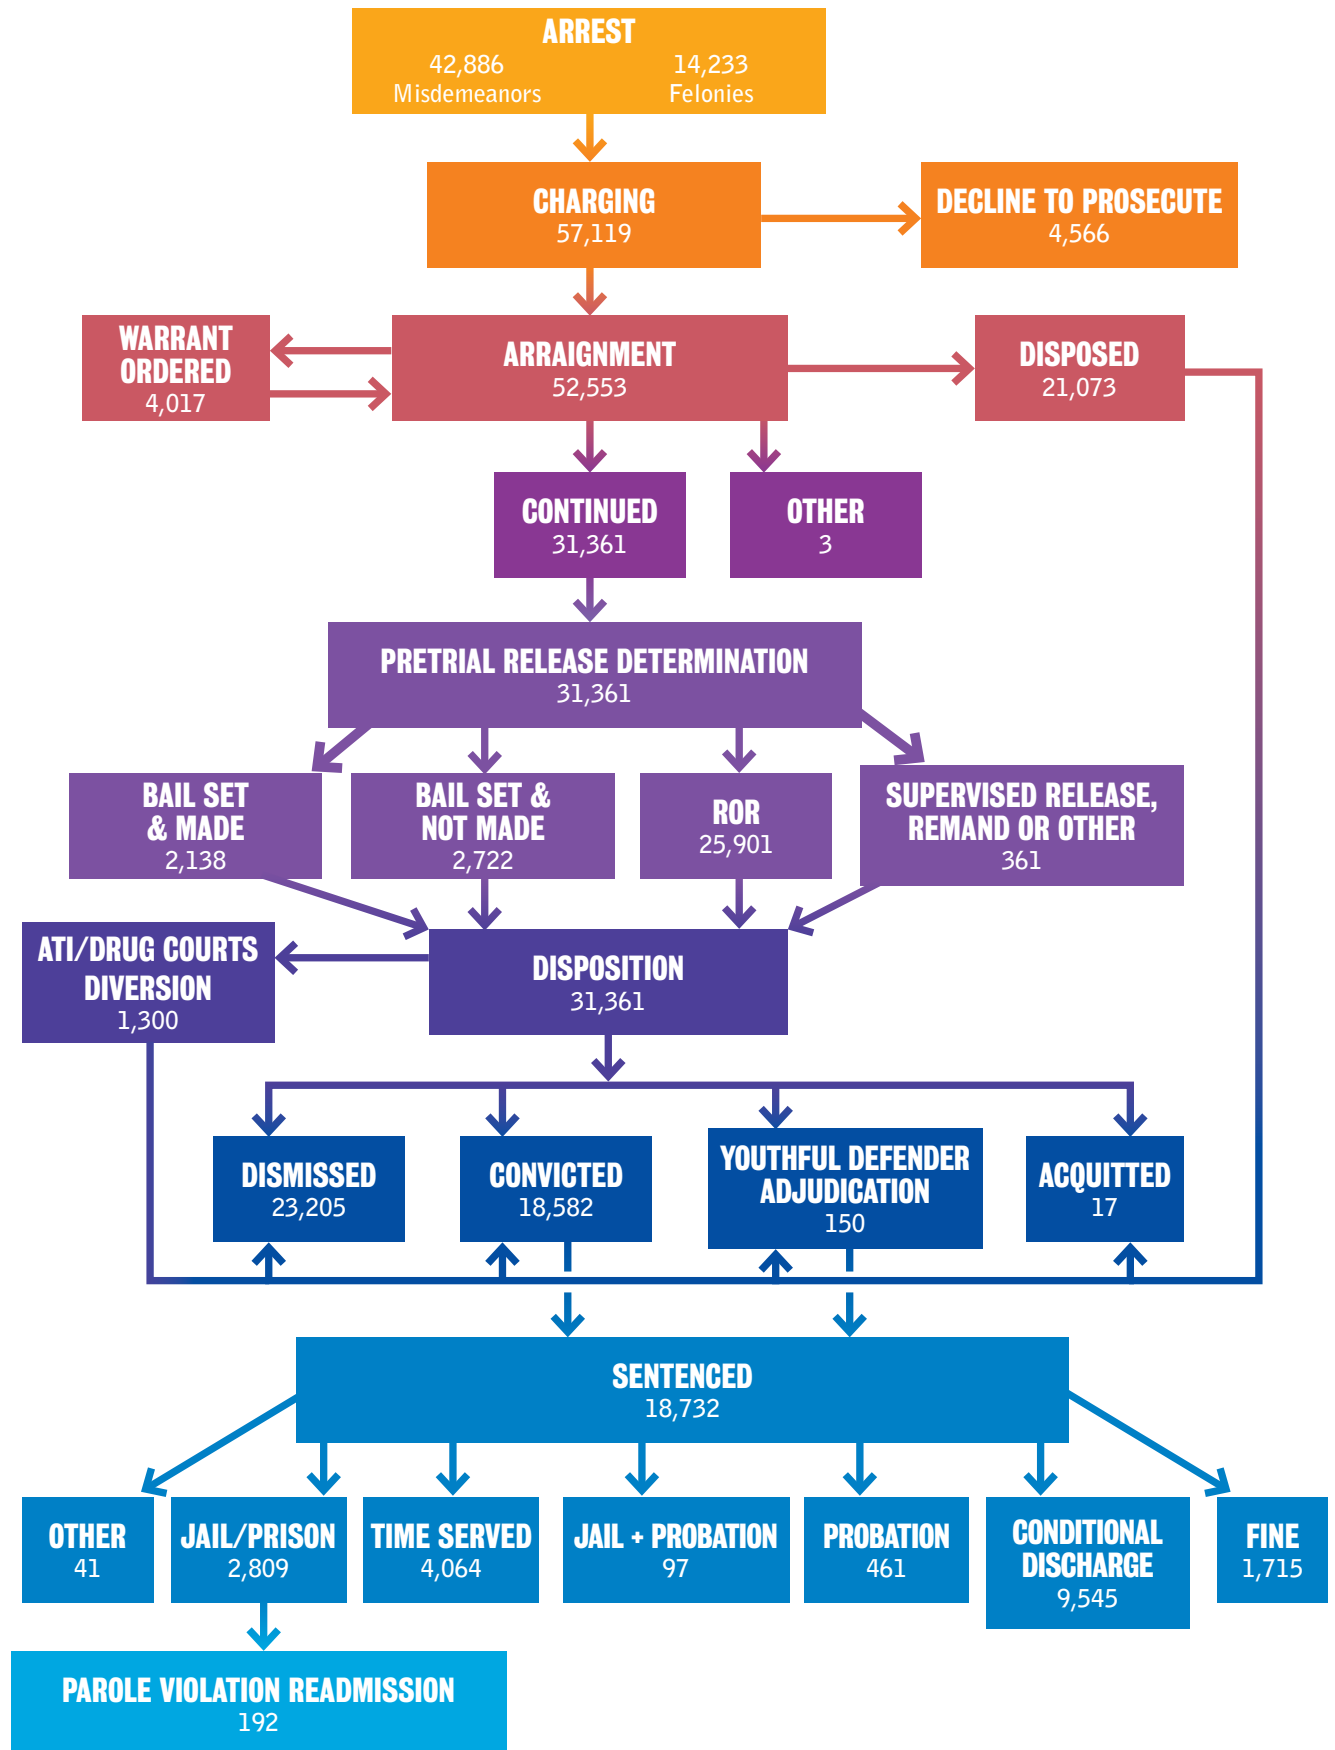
ARREST
42,886 Misdemeanors
14,233 Felonies

CHARGING
57,119

DECLINE TO PROSECUTE
4,566

WARRANT ORDERED
4,017

ARRAIGNMENT
52,553

DISPOSED
21,073

CONTINUED
31,361

OTHER
3

PRETRIAL RELEASE DETERMINATION
31,361

BAIL SET & MADE
2,138

BAIL SET & NOT MADE
2,722

ROR
25,901

SUPERVISED RELEASE, REMAND OR OTHER
361

ATI/DRUG COURTS DIVERSION
1,300

DISPOSITION
31,361

DISMISSED
23,205

CONVICTED
18,582

YOUTHFUL DEFENDER ADJUDICATION
150

ACQUITTED
17

SENTENCED
18,732

OTHER
41

JAIL/PRISON
2,809

TIME SERVED
4,064

JAIL + PROBATION
97

PROBATION
461

CONDITIONAL DISCHARGE
9,545

FINE
1,715

PAROLE VIOLATION READMISSION
192